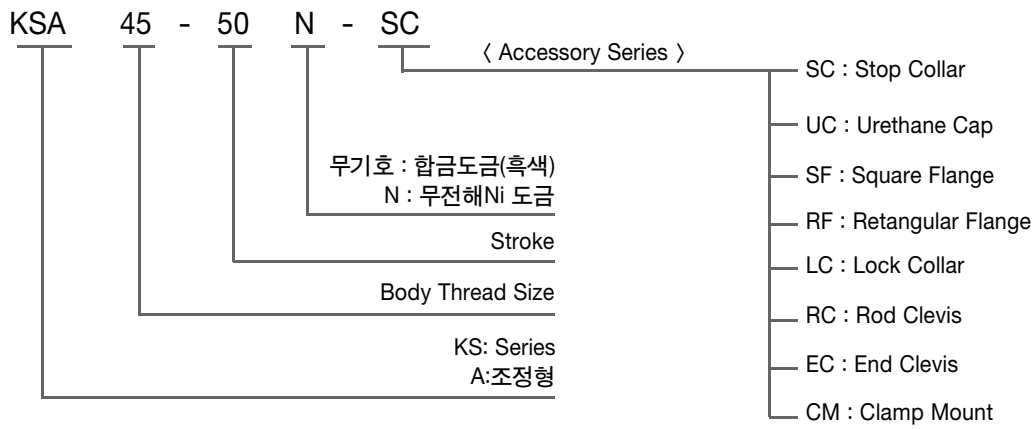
KSA 45 - 50 N - SC

〈 Accessory Series 〉

SC : Stop Collar

UC : Urethane Cap

SF : Square Flange

RF : Retangular Flange

LC : Lock Collar

RC : Rod Clevis

EC : End Clevis

CM : Clamp Mount

무기호 : 합금도금(흑색)
N : 무전해Ni 도금

Stroke

Body Thread Size

KS: Series
A:조정형